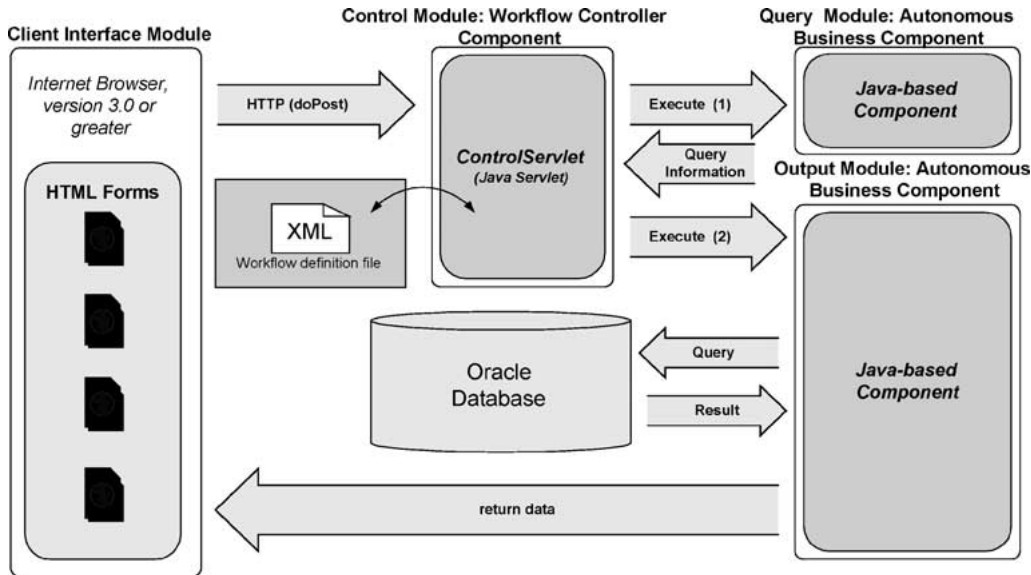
Client Interface Module

Internet Browser, version 3.0 or greater

HTML Forms

HTTP (doPost)

Control Module: Workflow Controller Component

ControlServlet
(Java Servlet)

XML
Workflow definition file

Query Module: Autonomous Business Component

Java-based Component

Execute (1)

Query Information

Output Module: Autonomous Business Component

Execute (2)

Oracle Database

Query

Result

Java-based Component

return data